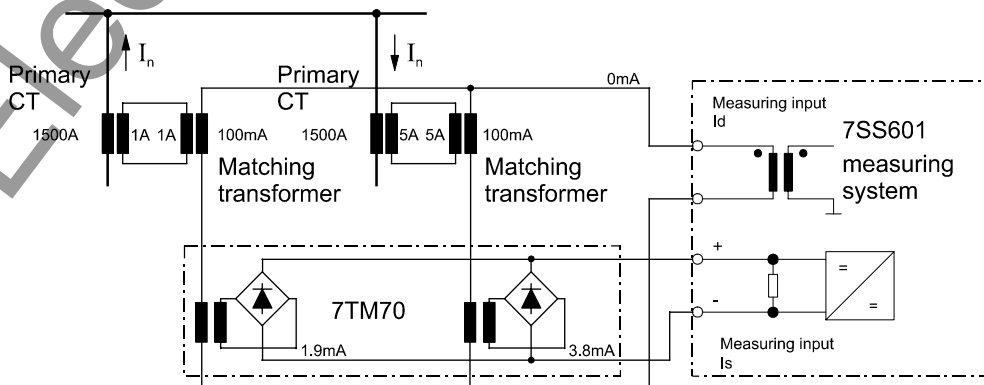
$I_n$

$I_n$

Primary CT

Primary CT

1500A

1A 1A

100mA

1500A

5A 5A

100mA

0mA

Matching transformer

Matching transformer

Measuring input Id

7SS601 measuring system

7TM70

+

-

=

=

1.9mA

3.8mA

Measuring input Is